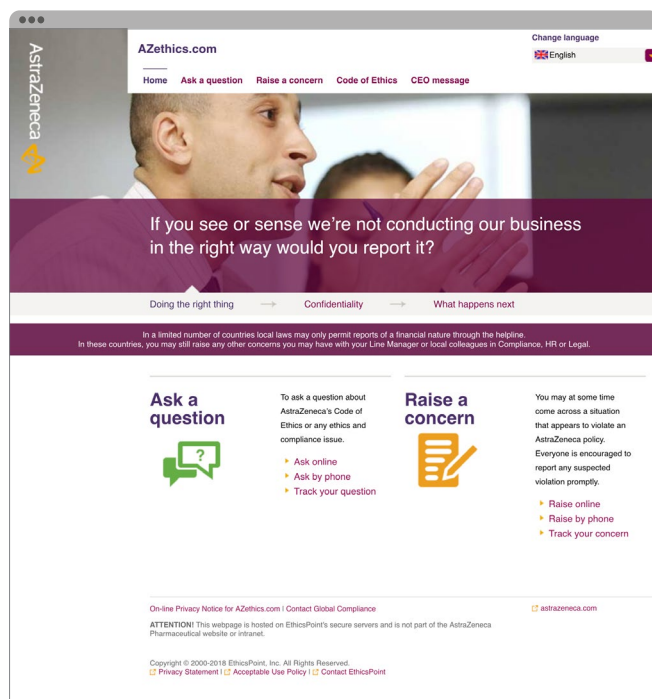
AstraZeneca

AZethics.com

Change language

English

Home Ask a question Raise a concern Code of Ethics CEO message

If you see or sense we're not conducting our business in the right way would you report it?

Doing the right thing → Confidentiality → What happens next

In a limited number of countries local laws may only permit reports of a financial nature through the helpline. In these countries, you may still raise any other concerns you may have with your Line Manager or local colleagues in Compliance, HR or Legal.

Ask a question

To ask a question about AstraZeneca's Code of Ethics or any ethics and compliance issue.

Ask online
Ask by phone
Track your question

Raise a concern

You may at some time come across a situation that appears to violate an AstraZeneca policy. Everyone is encouraged to report any suspected violation promptly.

Raise online
Raise by phone
Track your concern

On-line Privacy Notice for AZethics.com | Contact Global Compliance

astrazeneca.com

ATTENTION! This webpage is hosted on EthicsPoint's secure servers and is not part of the AstraZeneca Pharmaceutical website or intranet.

Copyright © 2000-2018 EthicsPoint, Inc. All Rights Reserved.
Privacy Statement | Acceptable Use Policy | Contact EthicsPoint